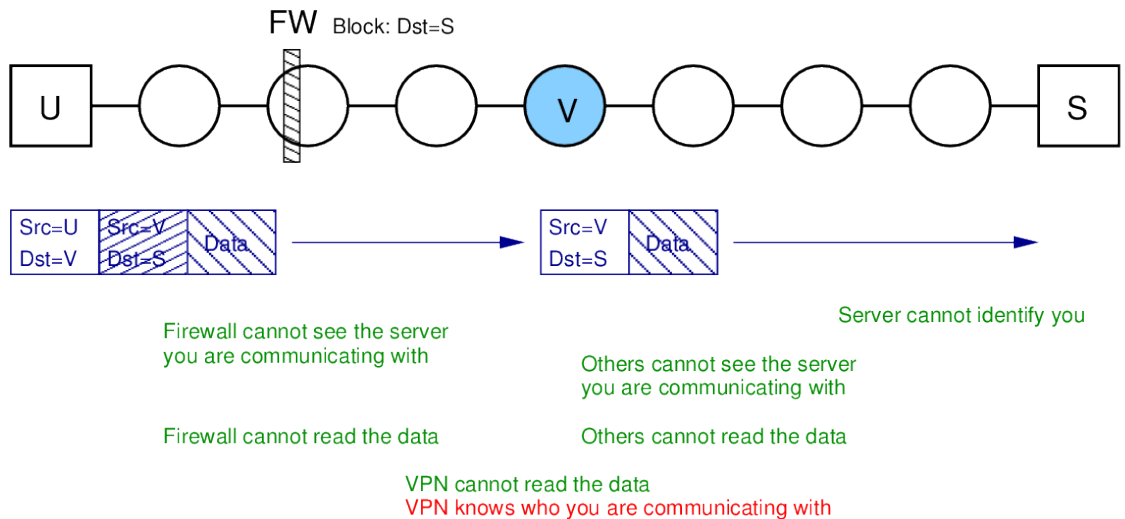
FW Block: Dst=S

U

V

S

| Src=U Dst=V | Src=V Dst=S | Data |
|---|---|---|

| Src=V Dst=S | Data |
|---|---|

Server cannot identify you

Firewall cannot see the server you are communicating with

Others cannot see the server you are communicating with

Firewall cannot read the data

Others cannot read the data

VPN cannot read the data
VPN knows who you are communicating with